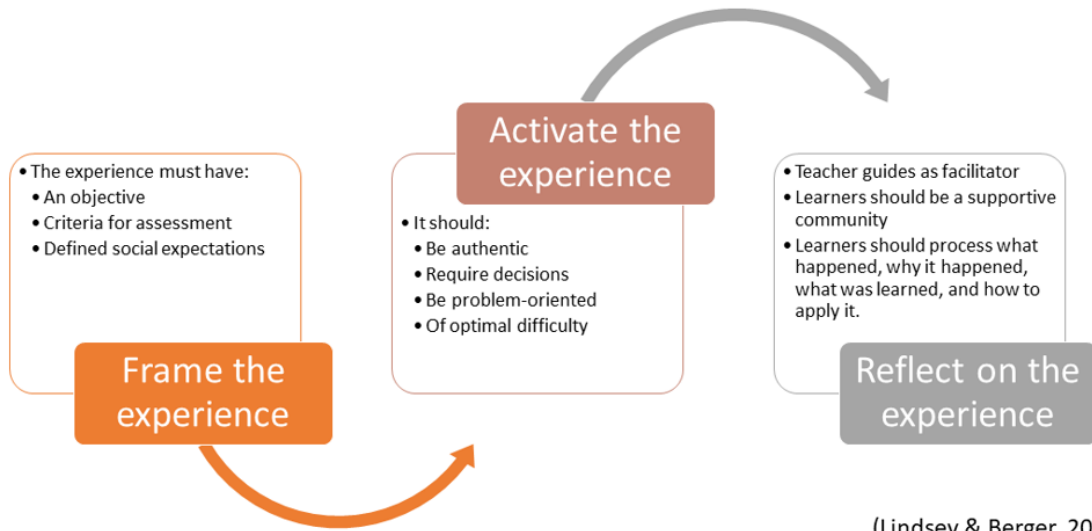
• The experience must have:
• An objective
• Criteria for assessment
• Defined social expectations

Frame the experience

Activate the experience

• It should:
• Be authentic
• Require decisions
• Be problem-oriented
• Of optimal difficulty

• Teacher guides as facilitator
• Learners should be a supportive community
• Learners should process what happened, why it happened, what was learned, and how to apply it.

Reflect on the experience

(Lindsey & Berger, 20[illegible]